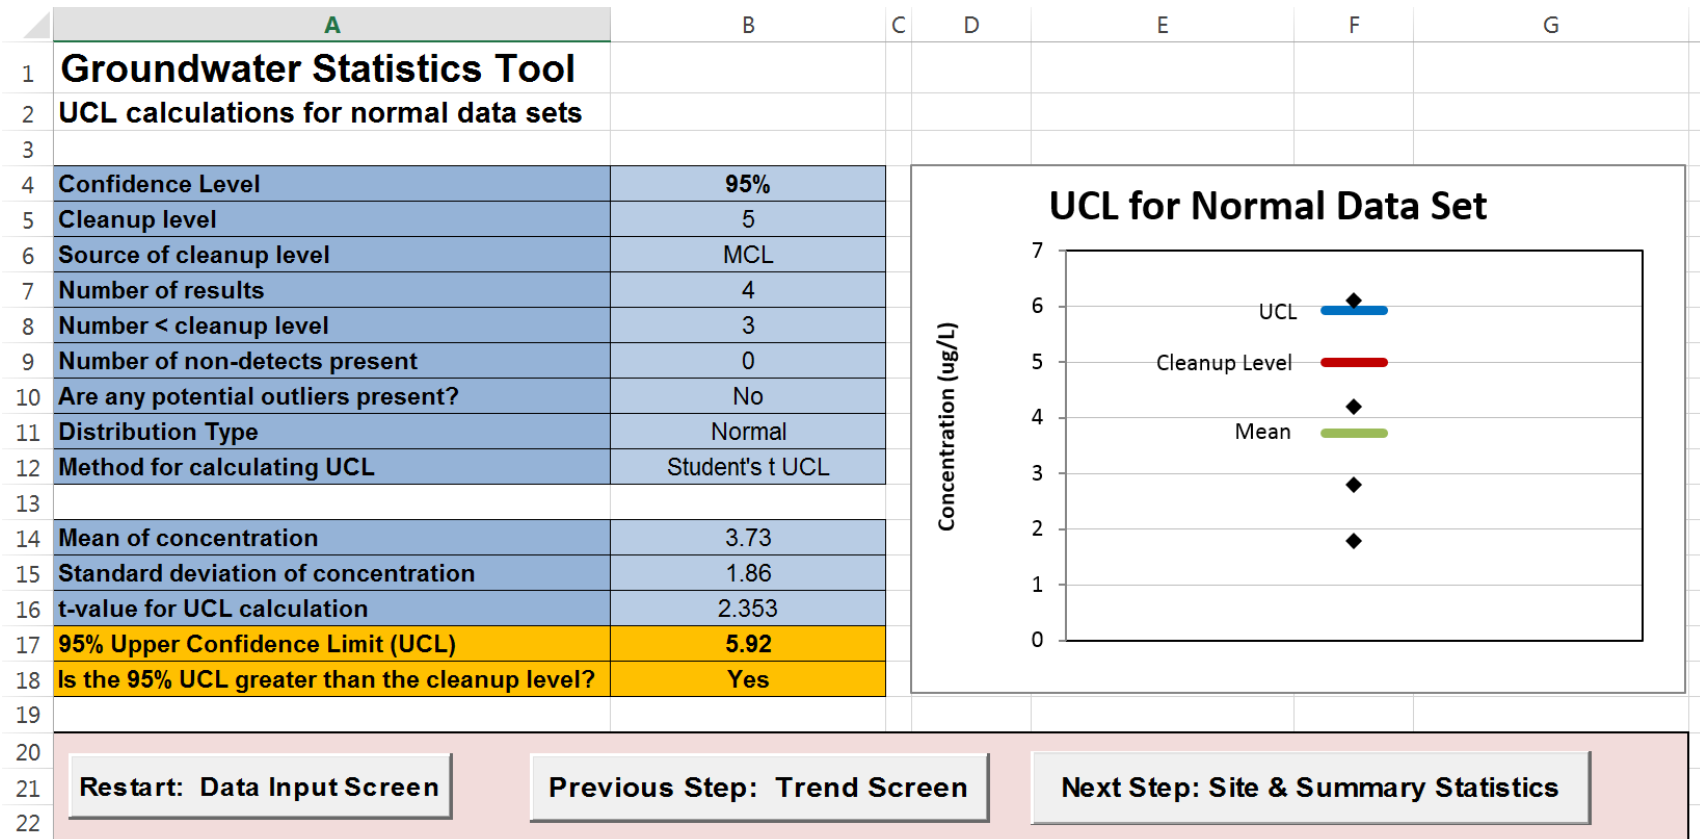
| | A | B | C | D | E | F | G |
|---|---|---|---|---|---|---|---|
| 1 | Groundwater Statistics Tool | | | | | | |
| 2 | UCL calculations for normal data sets | | | | | | |
| 3 | | | | | | | |
| 4 | Confidence Level | 95% | | | | | |
| 5 | Cleanup level | 5 | | | | | |
| 6 | Source of cleanup level | MCL | | | | | |
| 7 | Number of results | 4 | | | | | |
| 8 | Number < cleanup level | 3 | | | | | |
| 9 | Number of non-detects present | 0 | | | | | |
| 10 | Are any potential outliers present? | No | | | | | |
| 11 | Distribution Type | Normal | | | | | |
| 12 | Method for calculating UCL | Student's t UCL | | | | | |
| 13 | | | | | | | |
| 14 | Mean of concentration | 3.73 | | | | | |
| 15 | Standard deviation of concentration | 1.86 | | | | | |
| 16 | t-value for UCL calculation | 2.353 | | | | | |
| 17 | 95% Upper Confidence Limit (UCL) | 5.92 | | | | | |
| 18 | Is the 95% UCL greater than the cleanup level? | Yes | | | | | |
| 19 | | | | | | | |
| 20 | | | | | | | |
| 21 | | | | | | | |
| 22 | | | | | | | |

UCL for Normal Data Set

Concentration (ug/L)

7
6
5
4
3
2
1
0

UCL
Cleanup Level
Mean

Restart: Data Input Screen

Previous Step: Trend Screen

Next Step: Site & Summary Statistics